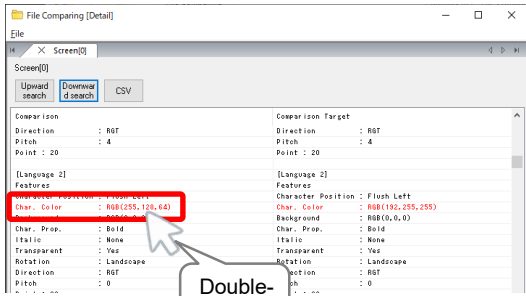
File Comparing [Detail]

File

Screen[0]

Screen[0]

Upward search

Downward search

CSV

| Comparison | Comparison Target |
|---|---|
| Direction : RGT | Direction : RGT |
| Pitch : 4 | Pitch : 4 |
| Point : 20 | Point : 20 |
| | |
| [Language 2] | [Language 2] |
| Features | Features |
| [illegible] | Character Position : Flush Left |
| Char. Color : RGB(255,128,64) | Char. Color : RGB(192,255,255) |
| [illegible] : RGB(0,0,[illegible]) | Background : RGB(0,0,0) |
| Char. Prop. : Bold | Char. Prop. : Bold |
| Italic : None | Italic : None |
| Transparent : Yes | Transparent : Yes |
| Rotation : Landscape | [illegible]tation : Landscape |
| Direction : RGT | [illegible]ction : RGT |
| Pitch : 0 | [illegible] : 0 |

Double-